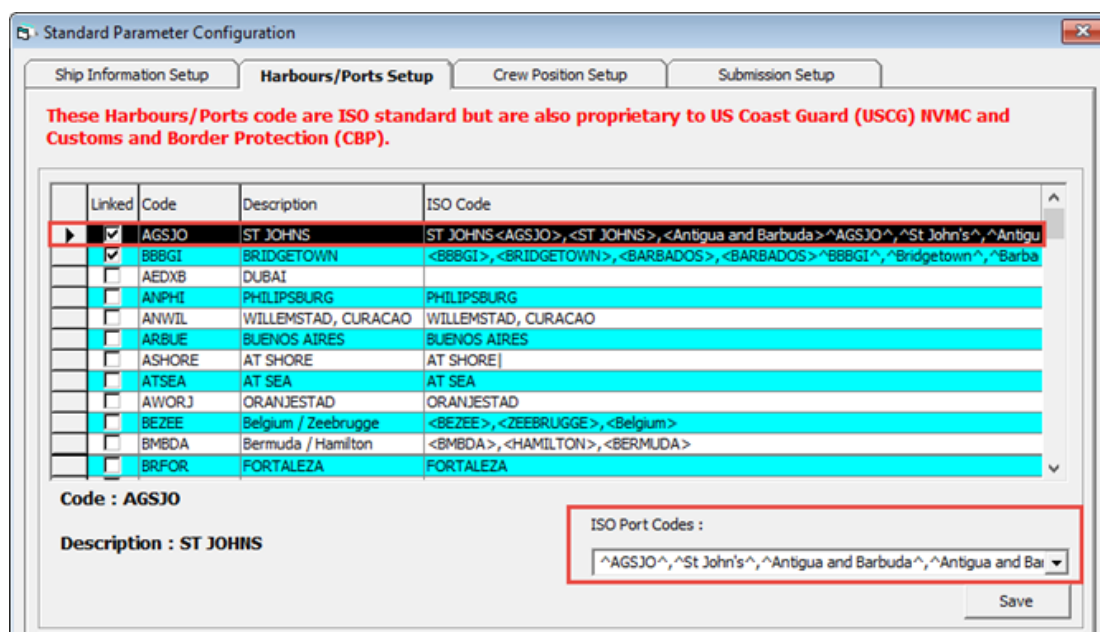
Standard Parameter Configuration

Ship Information Setup | Harbours/Ports Setup | Crew Position Setup | Submission Setup

These Harbours/Ports code are ISO standard but are also proprietary to US Coast Guard (USCG) NVMC and Customs and Border Protection (CBP).

| Linked | Code | Description | ISO Code |
|---|---|---|---|
| ☑ | AGSJO | ST JOHNS | ST JOHNS<AGSJO>,<ST JOHNS>,<Antigua and Barbuda>^AGSJO^,^St John's^,^Antigu |
| ☑ | BBBGI | BRIDGETOWN | <BBBGI>,<BRIDGETOWN>,<BARBADOS>,<BARBADOS>^BBBGI^,^Bridgetown^,^Barba |
| ☐ | AEDXB | DUBAI | |
| ☐ | ANPHI | PHILIPSBURG | PHILIPSBURG |
| ☐ | ANWIL | WILLEMSTAD, CURACAO | WILLEMSTAD, CURACAO |
| ☐ | ARBUE | BUENOS AIRES | BUENOS AIRES |
| ☐ | ASHORE | AT SHORE | AT SHORE |
| ☐ | ATSEA | AT SEA | AT SEA |
| ☐ | AWORJ | ORANJESTAD | ORANJESTAD |
| ☐ | BEZEE | Belgium / Zeebrugge | <BEZEE>,<ZEEBRUGGE>,<Belgium> |
| ☐ | BMBDA | Bermuda / Hamilton | <BMBDA>,<HAMILTON>,<BERMUDA> |
| ☐ | BRFOR | FORTALEZA | FORTALEZA |

Code : AGSJO

Description : ST JOHNS

ISO Port Codes :

^AGSJO^,^St John's^,^Antigua and Barbuda^,^Antigua and Bar

Save